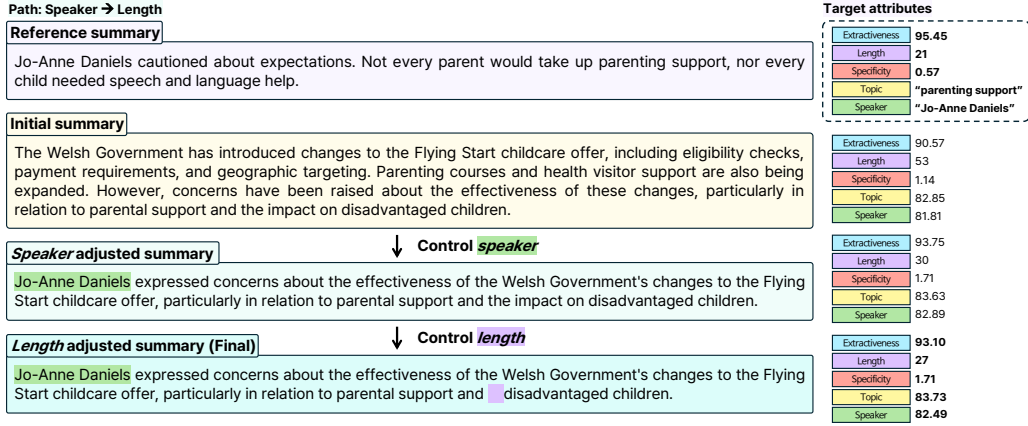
Path: Speaker → Length

Target attributes

Reference summary

Jo-Anne Daniels cautioned about expectations. Not every parent would take up parenting support, nor every child needed speech and language help.

| | |
|---|---|
| Extractiveness | 95.45 |
| Length | 21 |
| Specificity | 0.57 |
| Topic | "parenting support" |
| Speaker | "Jo-Anne Daniels" |

Initial summary

The Welsh Government has introduced changes to the Flying Start childcare offer, including eligibility checks, payment requirements, and geographic targeting. Parenting courses and health visitor support are also being expanded. However, concerns have been raised about the effectiveness of these changes, particularly in relation to parental support and the impact on disadvantaged children.

| | |
|---|---|
| Extractiveness | 90.57 |
| Length | 53 |
| Specificity | 1.14 |
| Topic | 82.85 |
| Speaker | 81.81 |

↓ Control speaker

Speaker adjusted summary

Jo-Anne Daniels expressed concerns about the effectiveness of the Welsh Government's changes to the Flying Start childcare offer, particularly in relation to parental support and the impact on disadvantaged children.

| | |
|---|---|
| Extractiveness | 93.75 |
| Length | 30 |
| Specificity | 1.71 |
| Topic | 83.63 |
| Speaker | 82.89 |

↓ Control length

Length adjusted summary (Final)

Jo-Anne Daniels expressed concerns about the effectiveness of the Welsh Government's changes to the Flying Start childcare offer, particularly in relation to parental support and disadvantaged children.

| | |
|---|---|
| Extractiveness | 93.10 |
| Length | 27 |
| Specificity | 1.71 |
| Topic | 83.73 |
| Speaker | 82.49 |